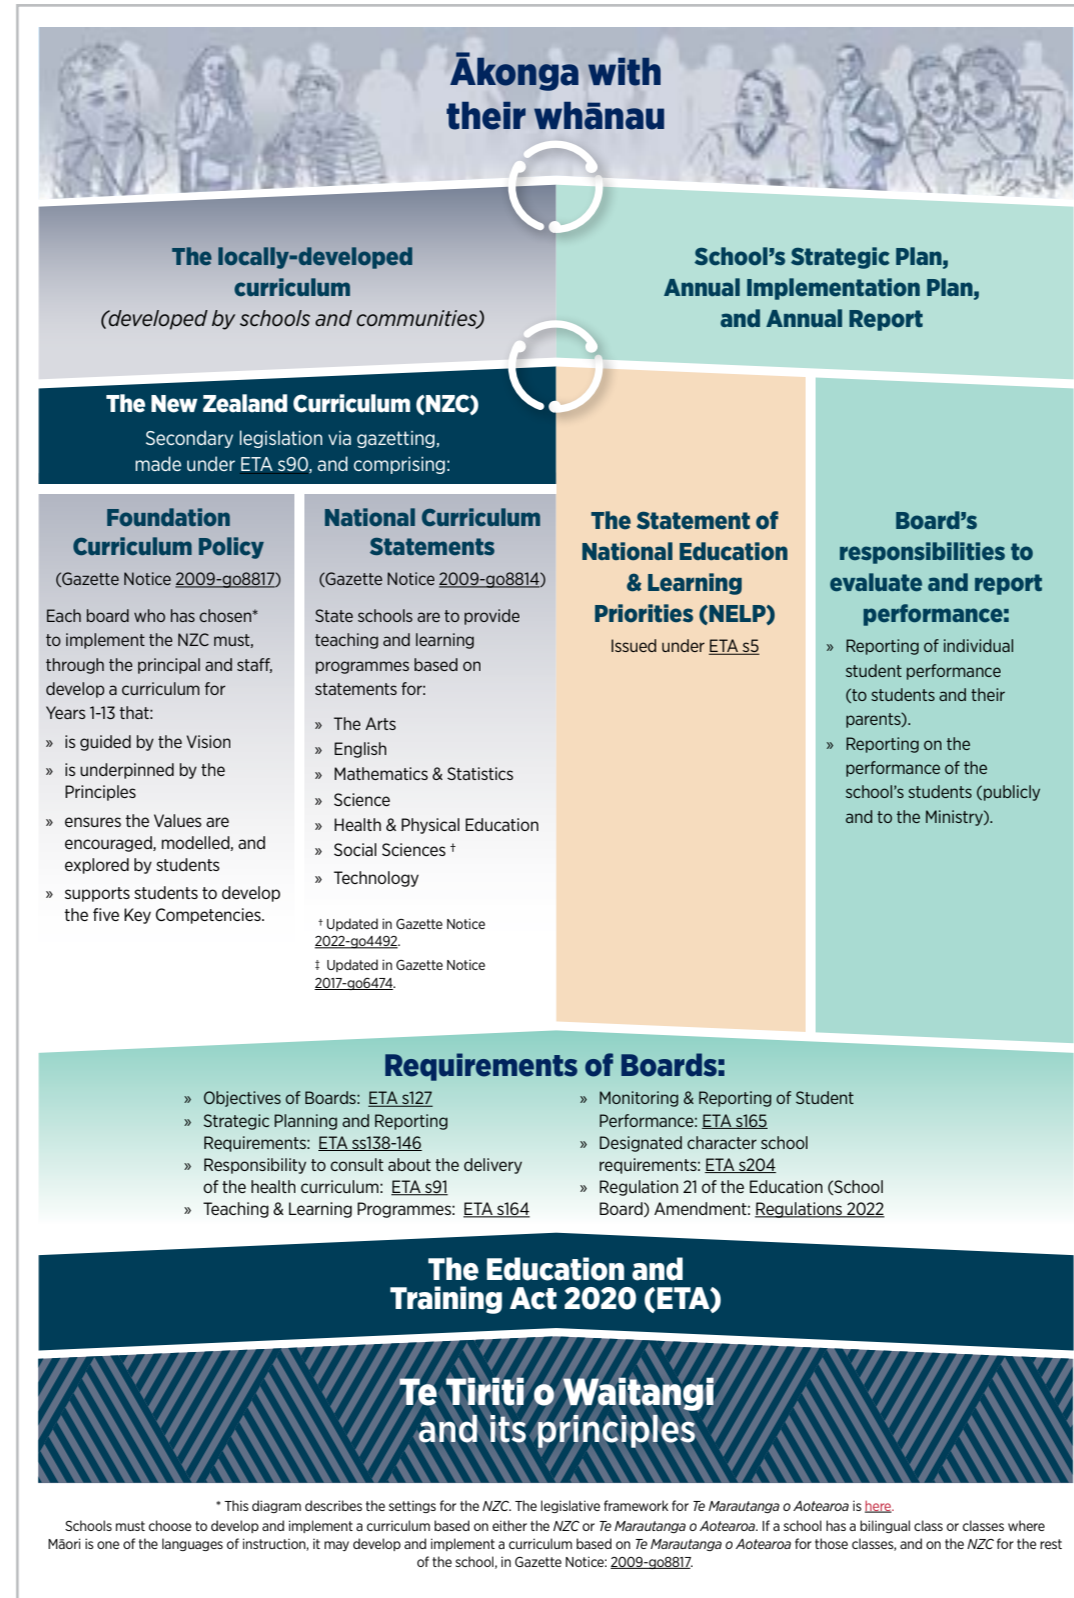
Ākonga with their whānau

The locally-developed curriculum
(developed by schools and communities)

School's Strategic Plan, Annual Implementation Plan, and Annual Report

The New Zealand Curriculum (NZC)
Secondary legislation via gazetting, made under ETA s90, and comprising:

Foundation Curriculum Policy
(Gazette Notice 2009-go8817)

Each board who has chosen* to implement the NZC must, through the principal and staff, develop a curriculum for Years 1-13 that:
» is guided by the Vision
» is underpinned by the Principles
» ensures the Values are encouraged, modelled, and explored by students
» supports students to develop the five Key Competencies.

National Curriculum Statements
(Gazette Notice 2009-go8814)

State schools are to provide teaching and learning programmes based on statements for:
» The Arts
» English
» Mathematics & Statistics
» Science
» Health & Physical Education
» Social Sciences †
» Technology

† Updated in Gazette Notice 2022-go4492.
‡ Updated in Gazette Notice 2017-go6474.

The Statement of National Education & Learning Priorities (NELP)
Issued under ETA s5

Board's responsibilities to evaluate and report performance:
» Reporting of individual student performance (to students and their parents).
» Reporting on the performance of the school's students (publicly and to the Ministry).

Requirements of Boards:
» Objectives of Boards: ETA s127
» Strategic Planning and Reporting Requirements: ETA ss138-146
» Responsibility to consult about the delivery of the health curriculum: ETA s91
» Teaching & Learning Programmes: ETA s164
» Monitoring & Reporting of Student Performance: ETA s165
» Designated character school requirements: ETA s204
» Regulation 21 of the Education (School Board) Amendment: Regulations 2022

The Education and Training Act 2020 (ETA)

Te Tiriti o Waitangi and its principles

* This diagram describes the settings for the NZC. The legislative framework for Te Marautanga o Aotearoa is here.
Schools must choose to develop and implement a curriculum based on either the NZC or Te Marautanga o Aotearoa. If a school has a bilingual class or classes where Māori is one of the languages of instruction, it may develop and implement a curriculum based on Te Marautanga o Aotearoa for those classes, and on the NZC for the rest of the school, in Gazette Notice: 2009-go8817.